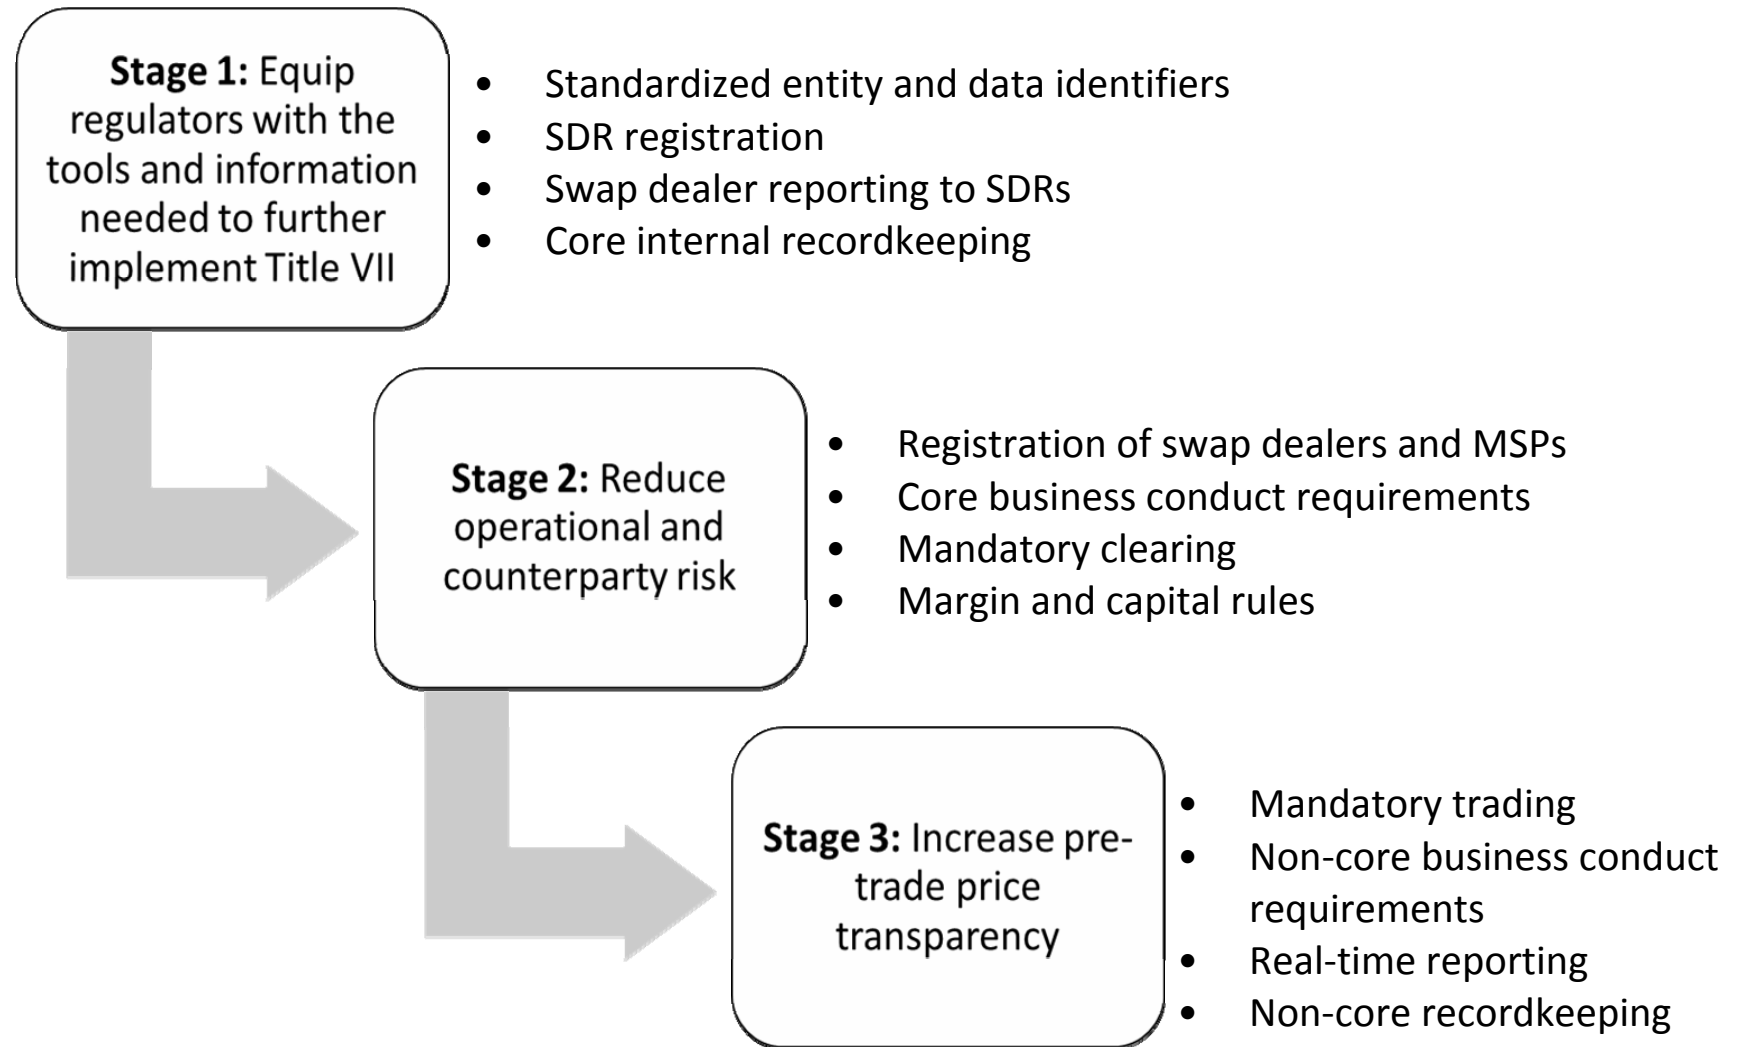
**Stage 1:** Equip regulators with the tools and information needed to further implement Title VII

- Standardized entity and data identifiers
- SDR registration
- Swap dealer reporting to SDRs
- Core internal recordkeeping

**Stage 2:** Reduce operational and counterparty risk

- Registration of swap dealers and MSPs
- Core business conduct requirements
- Mandatory clearing
- Margin and capital rules

**Stage 3:** Increase pretrade price transparency

- Mandatory trading
- Non-core business conduct requirements
- Real-time reporting
- Non-core recordkeeping